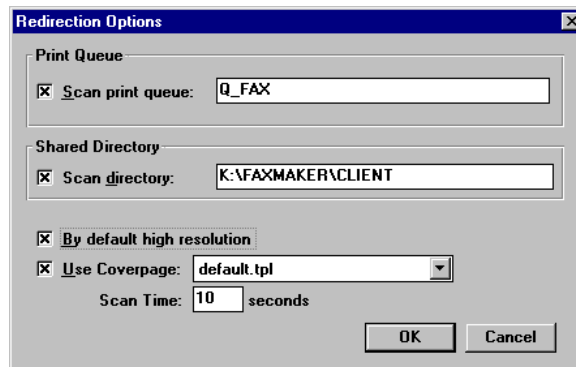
Redirection Options

Print Queue
☒ Scan print queue: Q_FAX

Shared Directory
☒ Scan directory: K:\FAXMAKER\CLIENT

☒ By default high resolution
☒ Use Coverpage: default.tpl
Scan Time: 10 seconds

OK Cancel